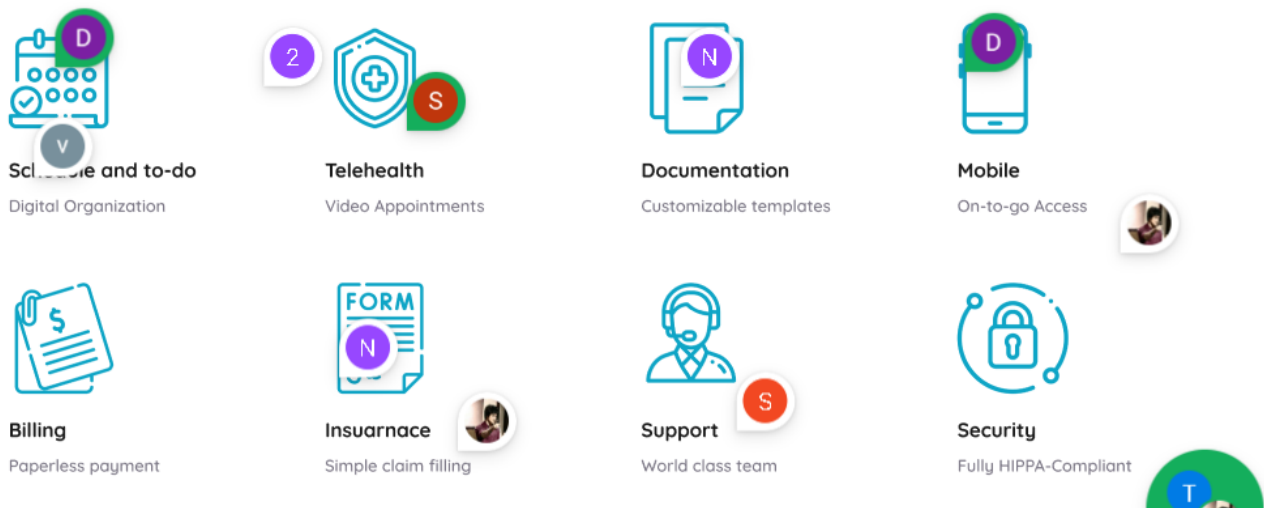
D

V

Sc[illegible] and to-do
Digital Organization

2

S

Telehealth
Video Appointments

N

Documentation
Customizable templates

D

Mobile
On-to-go Access

$

Billing
Paperless payment

FORM

N

Insuarnace
Simple claim filling

S

Support
World class team

Security
Fully HIPPA-Compliant

T